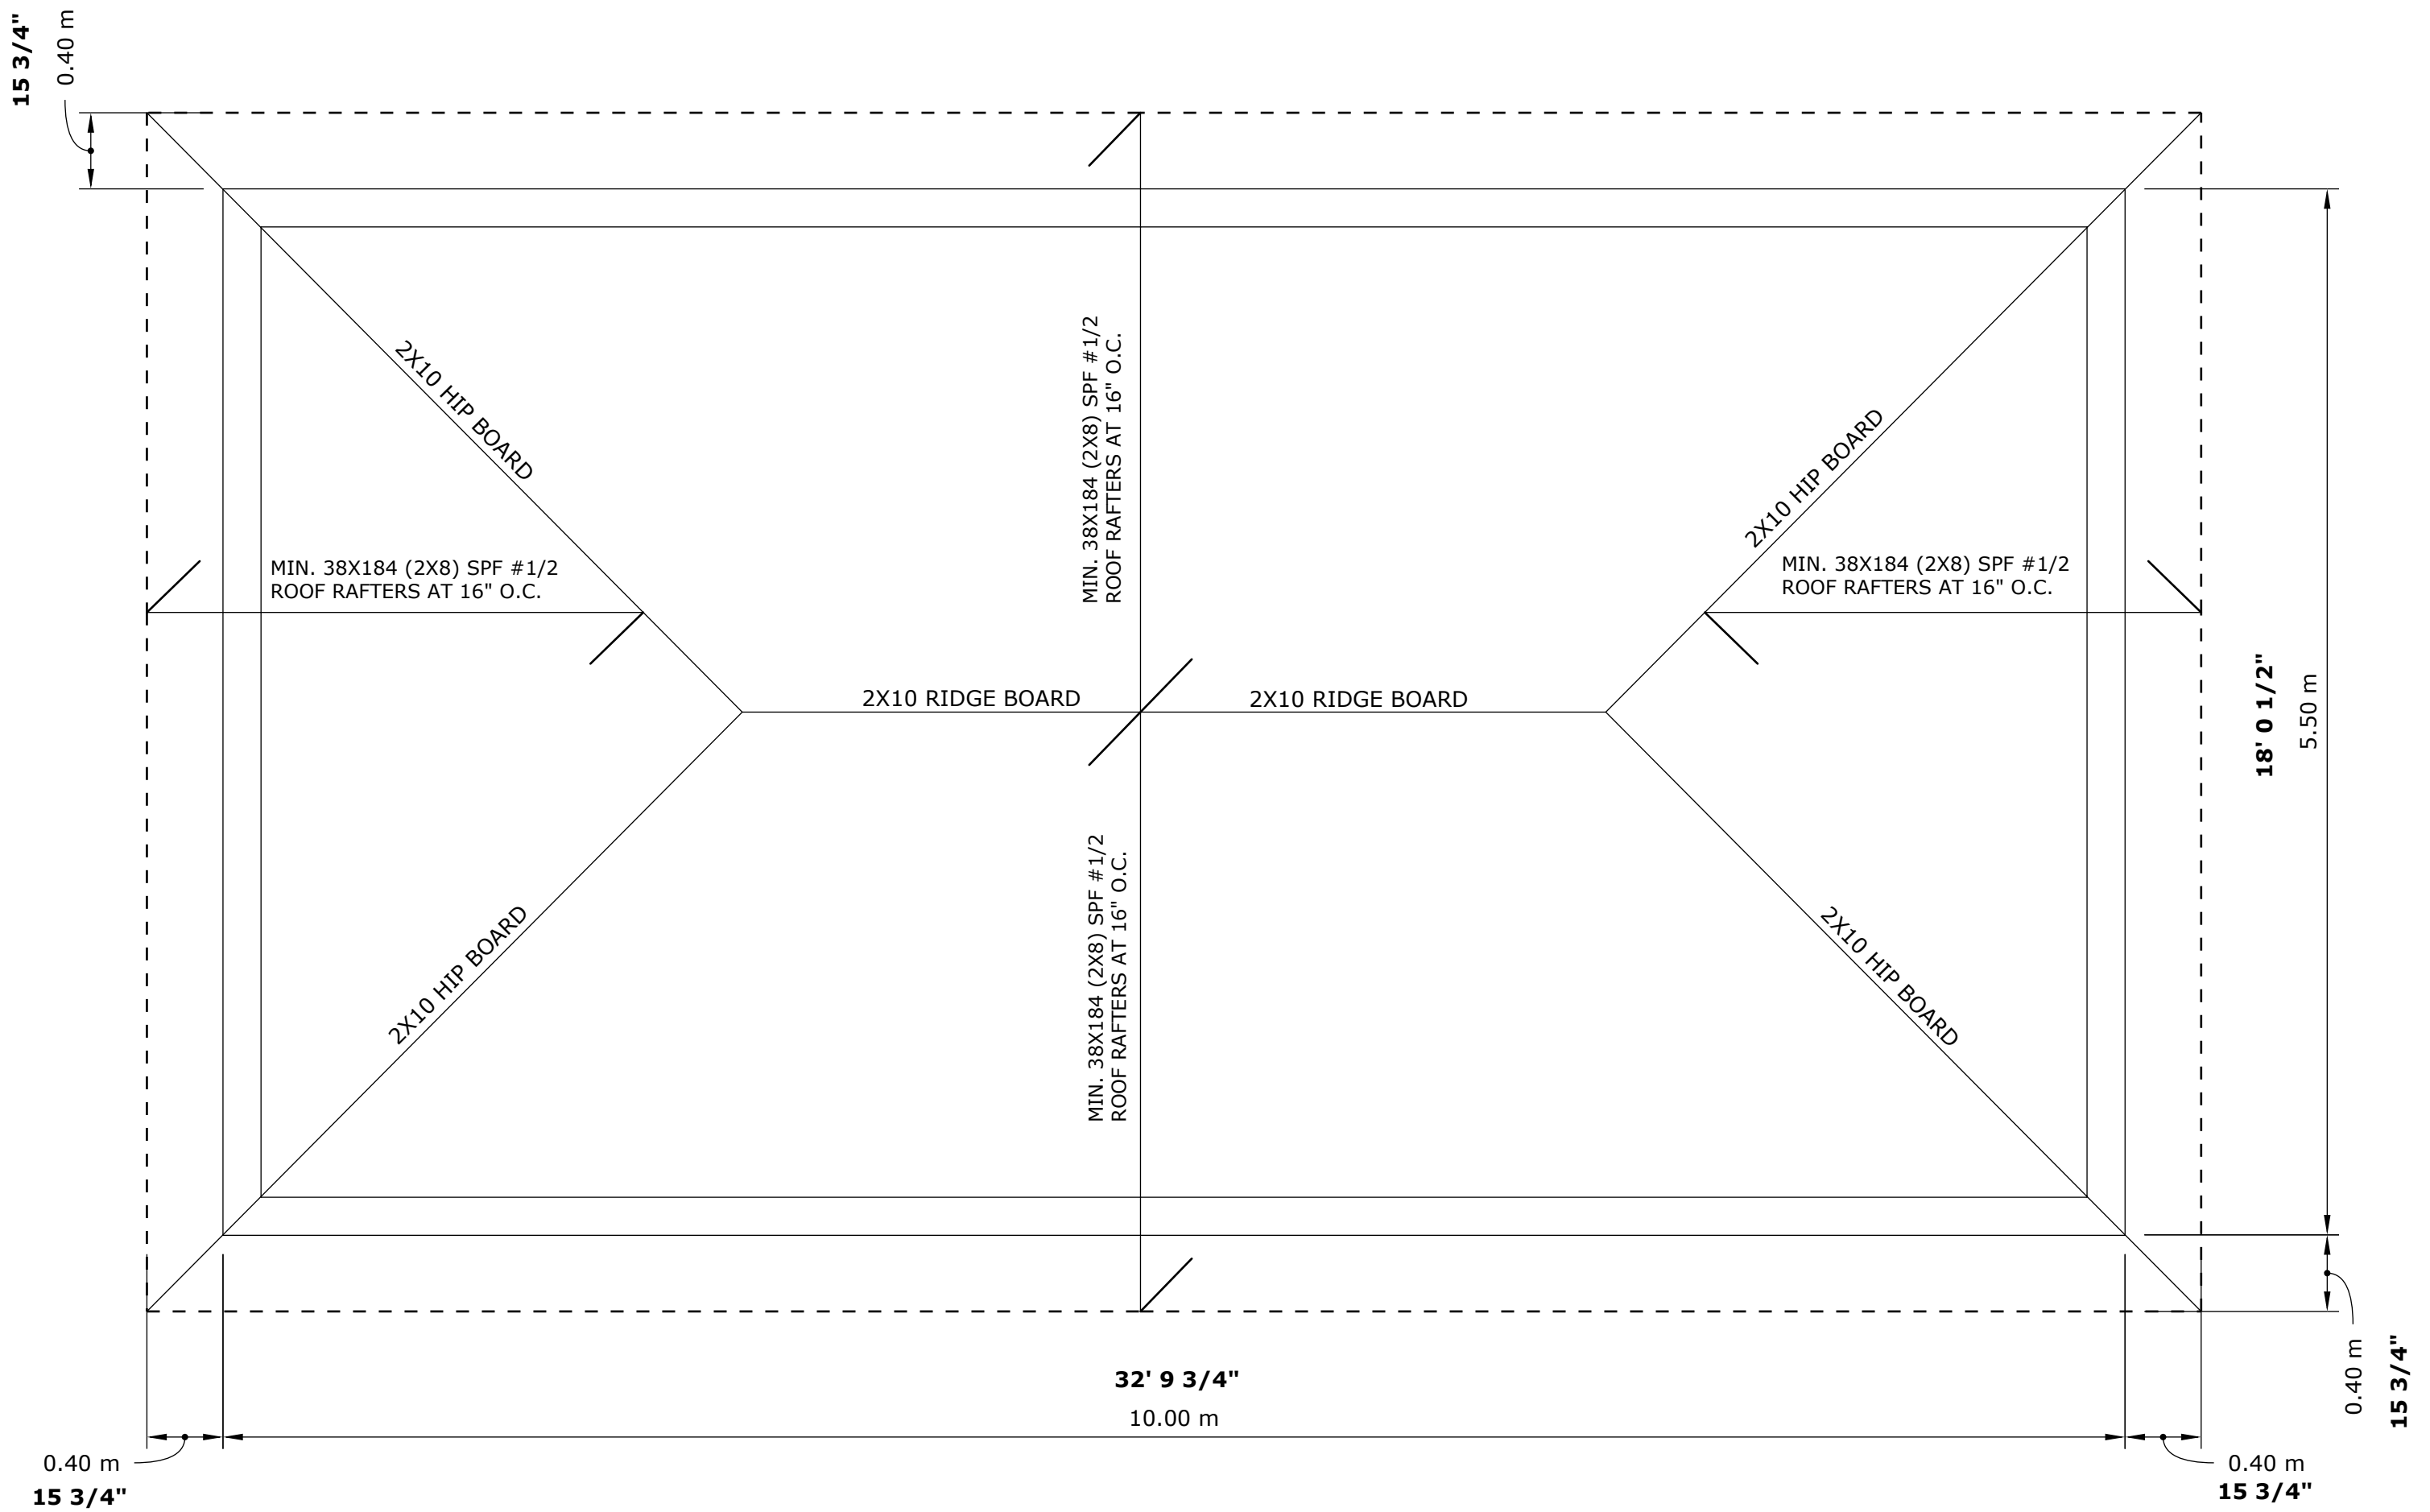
15 3/4"
0.40 m

2X10 HIP BOARD

MIN. 38X184 (2X8) SPF #1/2
ROOF RAFTERS AT 16" O.C.

2X10 HIP BOARD

MIN. 38X184 (2X8) SPF #1/2
ROOF RAFTERS AT 16" O.C.

MIN. 38X184 (2X8) SPF #1/2
ROOF RAFTERS AT 16" O.C.

2X10 RIDGE BOARD

2X10 RIDGE BOARD

18' 0 1/2"
5.50 m

2X10 HIP BOARD

MIN. 38X184 (2X8) SPF #1/2
ROOF RAFTERS AT 16" O.C.

2X10 HIP BOARD

32' 9 3/4"
10.00 m

0.40 m
15 3/4"

0.40 m
15 3/4"

0.40 m
15 3/4"